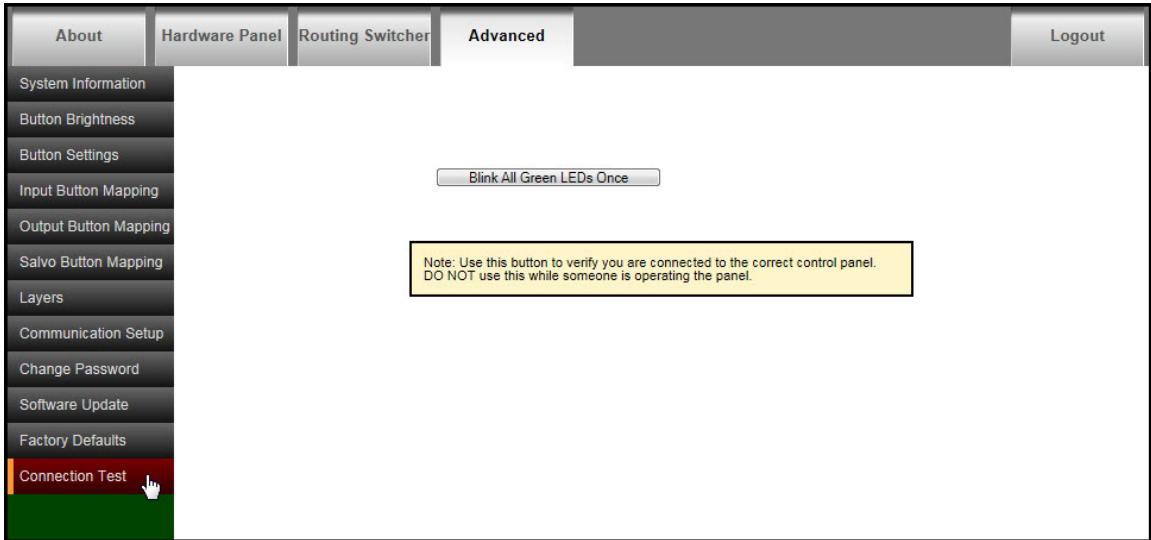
About
Hardware Panel
Routing Switcher
Advanced
Logout

System Information
Button Brightness
Button Settings
Input Button Mapping
Output Button Mapping
Salvo Button Mapping
Layers
Communication Setup
Change Password
Software Update
Factory Defaults
Connection Test

Blink All Green LEDs Once

Note: Use this button to verify you are connected to the correct control panel.
DO NOT use this while someone is operating the panel.